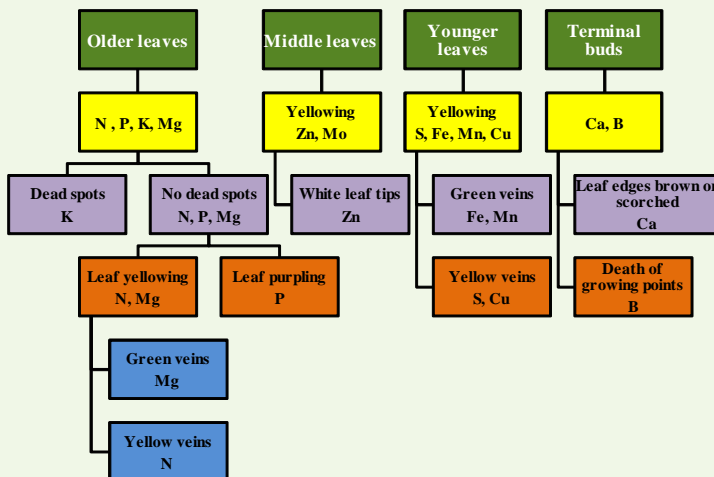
Older leaves

N , P, K, Mg

Dead spots
K

No dead spots
N, P, Mg

Leaf yellowing
N, Mg

Leaf purpling
P

Green veins
Mg

Yellow veins
N

Middle leaves

Yellowing
Zn, Mo

White leaf tips
Zn

Younger leaves

Yellowing
S, Fe, Mn, Cu

Green veins
Fe, Mn

Yellow veins
S, Cu

Terminal buds

Ca, B

Leaf edges brown or scorched
Ca

Death of growing points
B